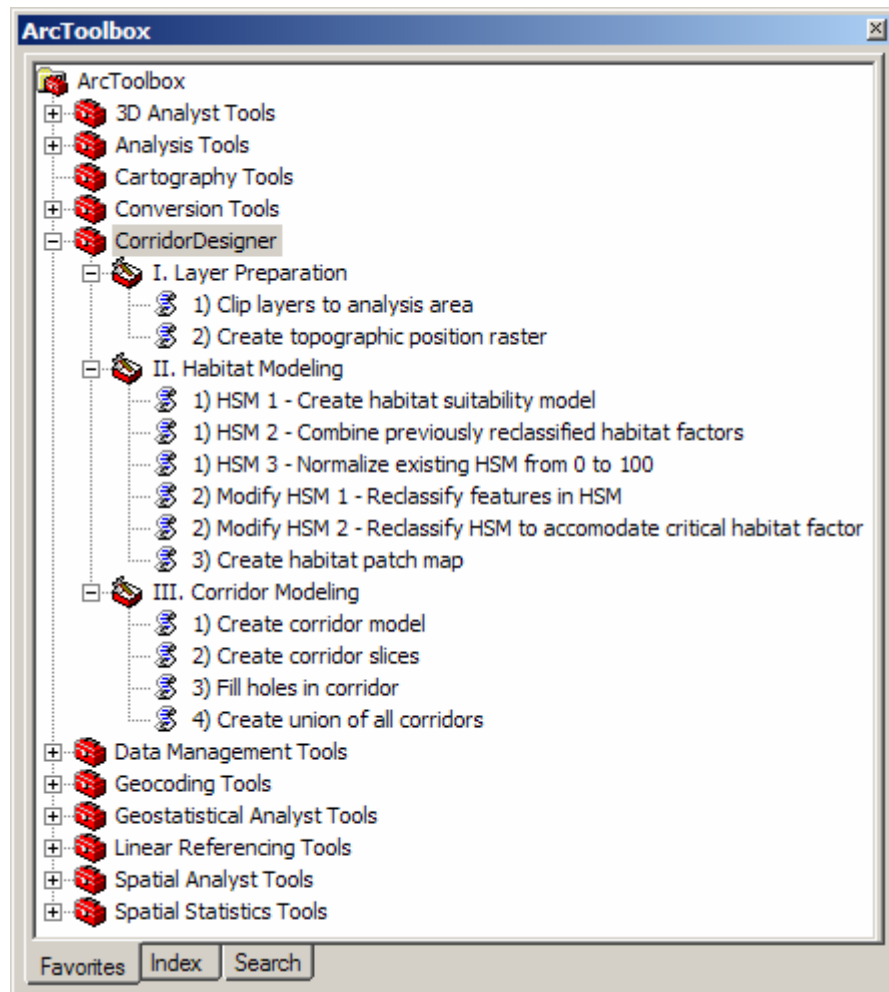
ArcToolbox

ArcToolbox
3D Analyst Tools
Analysis Tools
Cartography Tools
Conversion Tools
CorridorDesigner
I. Layer Preparation
1) Clip layers to analysis area
2) Create topographic position raster
II. Habitat Modeling
1) HSM 1 - Create habitat suitability model
1) HSM 2 - Combine previously reclassified habitat factors
1) HSM 3 - Normalize existing HSM from 0 to 100
2) Modify HSM 1 - Reclassify features in HSM
2) Modify HSM 2 - Reclassify HSM to accomodate critical habitat factor
3) Create habitat patch map
III. Corridor Modeling
1) Create corridor model
2) Create corridor slices
3) Fill holes in corridor
4) Create union of all corridors
Data Management Tools
Geocoding Tools
Geostatistical Analyst Tools
Linear Referencing Tools
Spatial Analyst Tools
Spatial Statistics Tools

Favorites | Index | Search